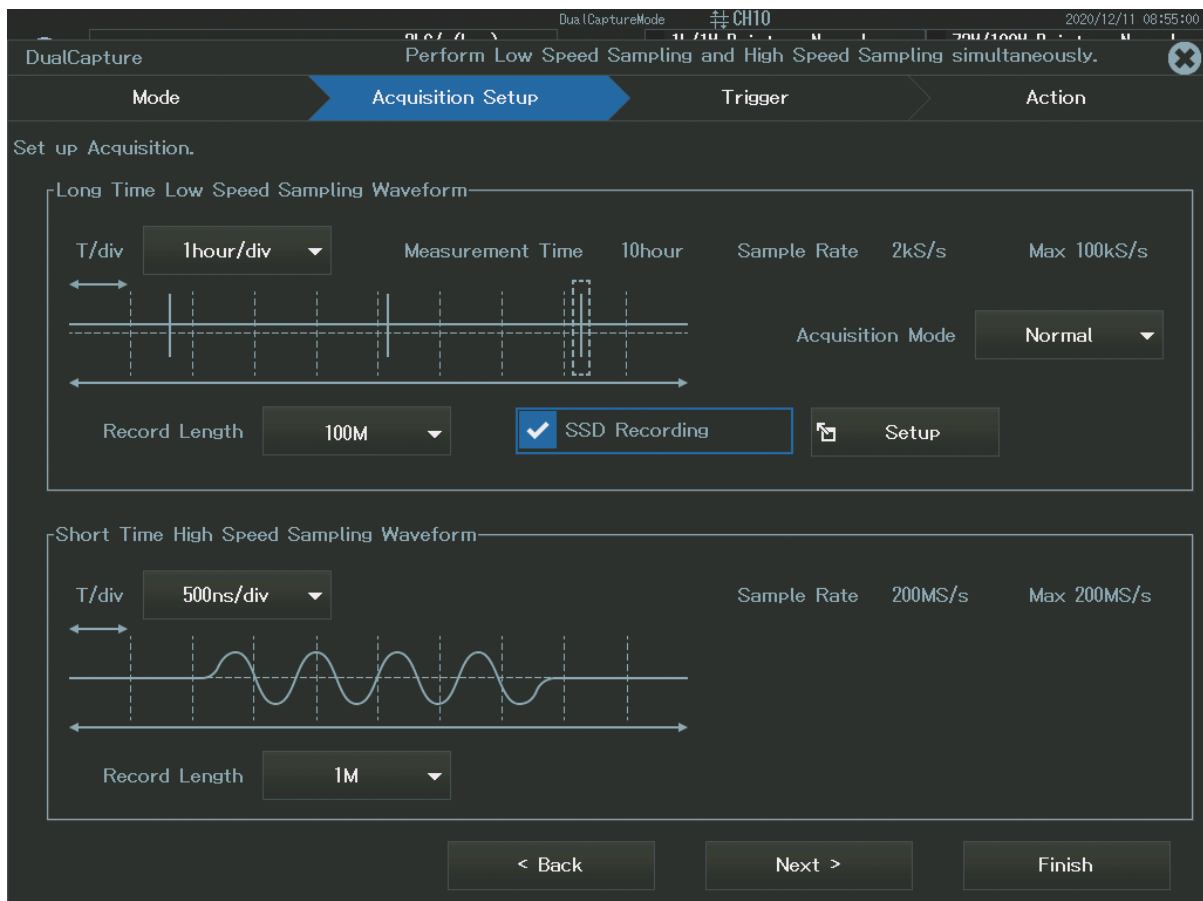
DualCaptureMode CH10 2020/12/11 08:55:00

DualCapture Perform Low Speed Sampling and High Speed Sampling simultaneously.

Mode Acquisition Setup Trigger Action

Set up Acquisition.

Long Time Low Speed Sampling Waveform

T/div 1hour/div Measurement Time 10hour Sample Rate 2kS/s Max 100kS/s

Acquisition Mode Normal

Record Length 100M SSD Recording Setup

Short Time High Speed Sampling Waveform

T/div 500ns/div Sample Rate 200MS/s Max 200MS/s

Record Length 1M

< Back Next > Finish